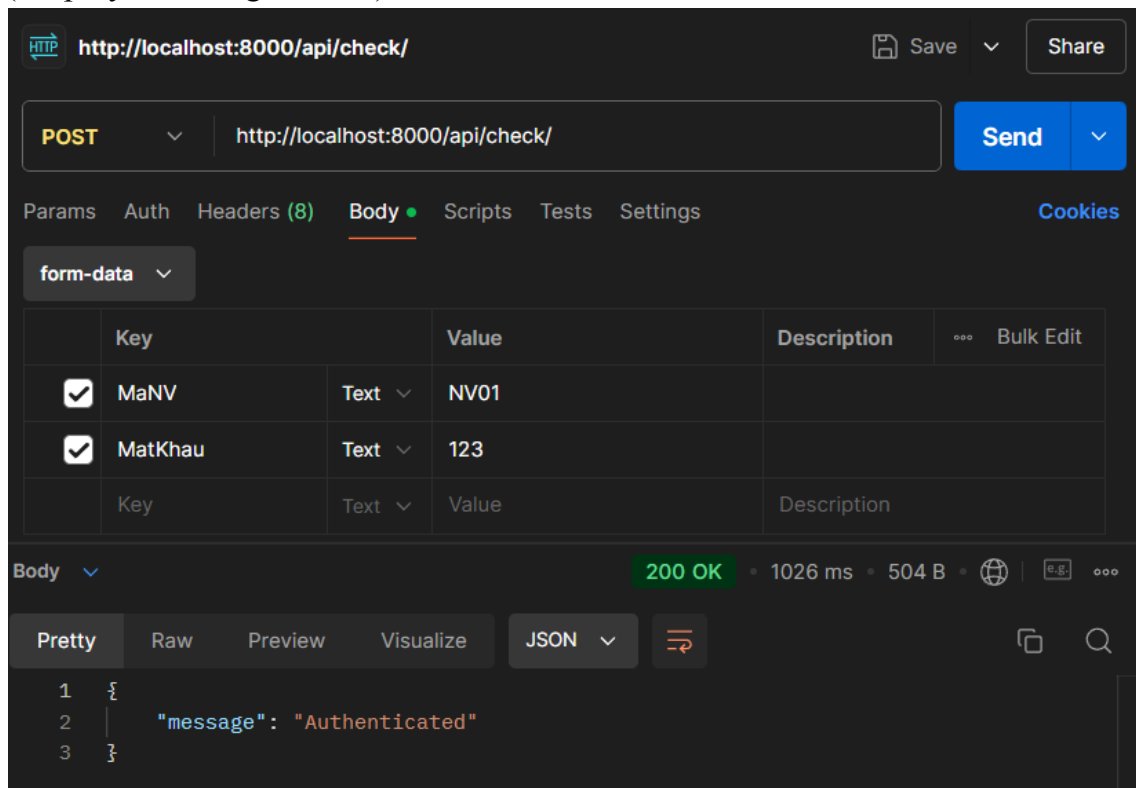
HTTP http://localhost:8000/api/check/

Save

Share

POST

http://localhost:8000/api/check/

Send

Params Auth Headers (8) Body Scripts Tests Settings

Cookies

form-data

| | Key | | Value | Description | Bulk Edit |
|---|---|---|---|---|---|
| ☑ | MaNV | Text | NV01 | | |
| ☑ | MatKhau | Text | 123 | | |
| | Key | Text | Value | Description | |

Body

200 OK • 1026 ms • 504 B

e.g.

Pretty Raw Preview Visualize JSON

1 {
2 "message": "Authenticated"
3 }